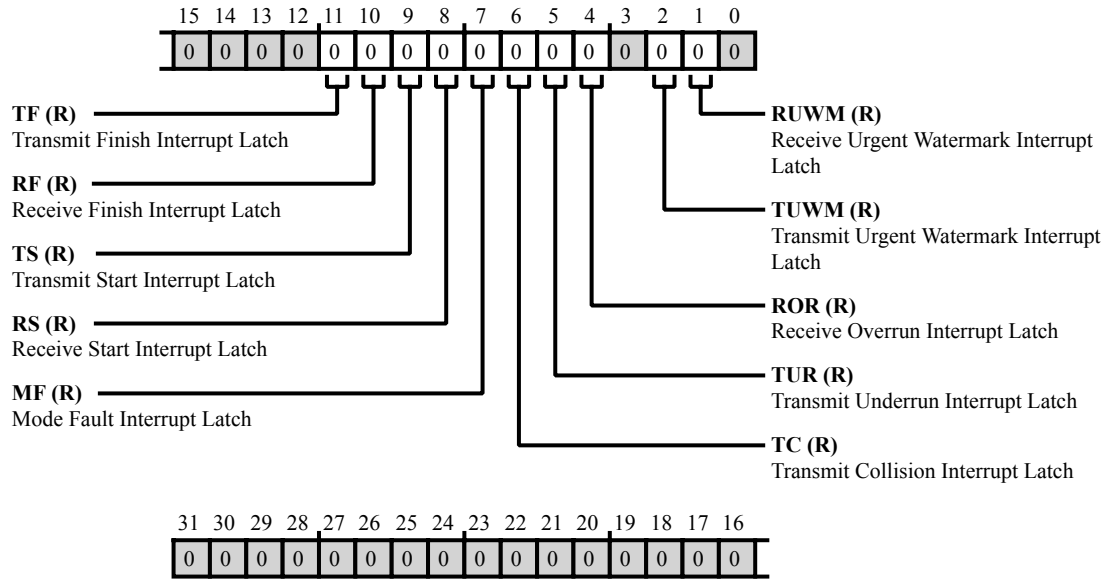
15 14 13 12 11 10 9 8 7 6 5 4 3 2 1 0

| 0 | 0 | 0 | 0 | 0 | 0 | 0 | 0 | 0 | 0 | 0 | 0 | 0 | 0 | 0 | 0 |
|---|---|---|---|---|---|---|---|---|---|---|---|---|---|---|---|

**TF (R)**
Transmit Finish Interrupt Latch

**RF (R)**
Receive Finish Interrupt Latch

**TS (R)**
Transmit Start Interrupt Latch

**RS (R)**
Receive Start Interrupt Latch

**MF (R)**
Mode Fault Interrupt Latch

**RUWM (R)**
Receive Urgent Watermark Interrupt Latch

**TUWM (R)**
Transmit Urgent Watermark Interrupt Latch

**ROR (R)**
Receive Overrun Interrupt Latch

**TUR (R)**
Transmit Underrun Interrupt Latch

**TC (R)**
Transmit Collision Interrupt Latch

31 30 29 28 27 26 25 24 23 22 21 20 19 18 17 16

| 0 | 0 | 0 | 0 | 0 | 0 | 0 | 0 | 0 | 0 | 0 | 0 | 0 | 0 | 0 | 0 |
|---|---|---|---|---|---|---|---|---|---|---|---|---|---|---|---|